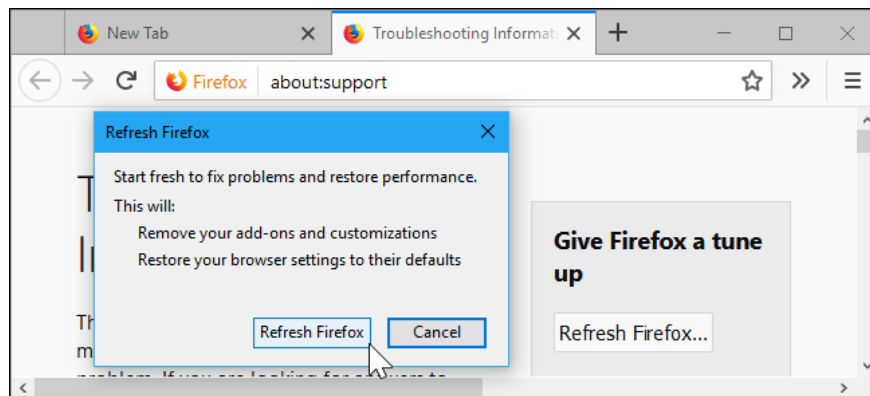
New Tab

Troubleshooting Informati

Firefox about:support

Refresh Firefox

Start fresh to fix problems and restore performance.

This will:

Remove your add-ons and customizations

Restore your browser settings to their defaults

Refresh Firefox Cancel

Give Firefox a tune up

Refresh Firefox...

T
I

Th
m
problem. If you are looking for a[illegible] to